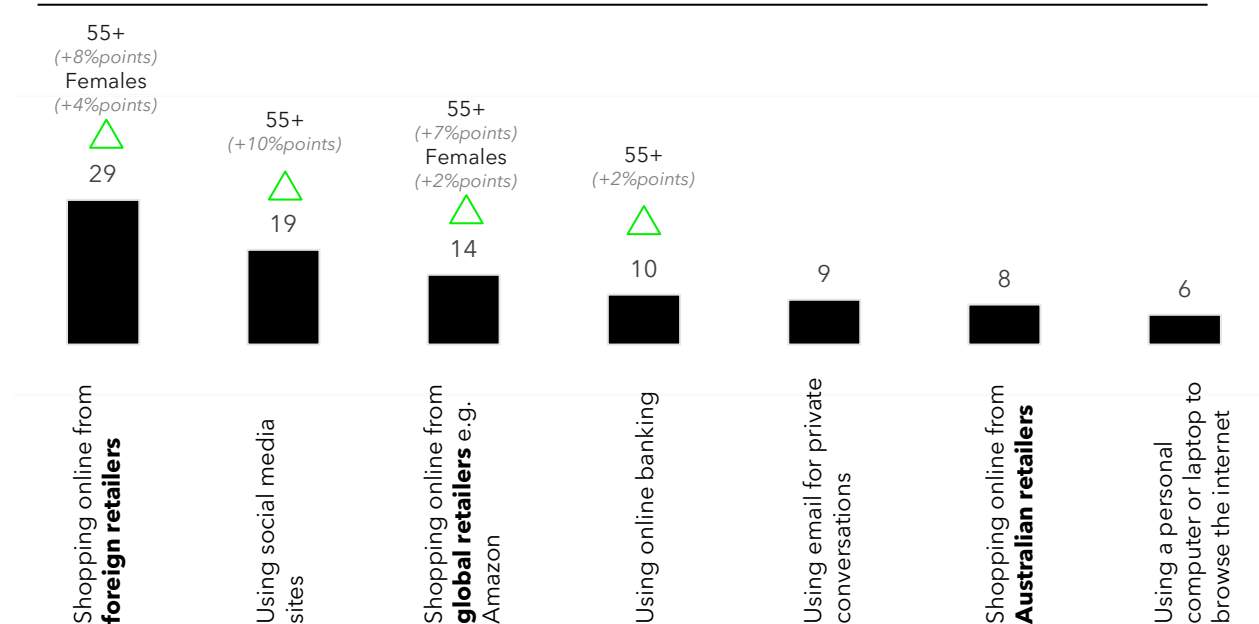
55+
(+8%points)
Females
(+4%points)
29

55+
(+10%points)
19

55+
(+7%points)
Females
(+2%points)
14

55+
(+2%points)
10

9

8

6

Shopping online from **foreign retailers**

Using social media sites

Shopping online from **global retailers** e.g. Amazon

Using online banking

Using email for private conversations

Shopping online from **Australian retailers**

Using a personal computer or laptop to browse the internet